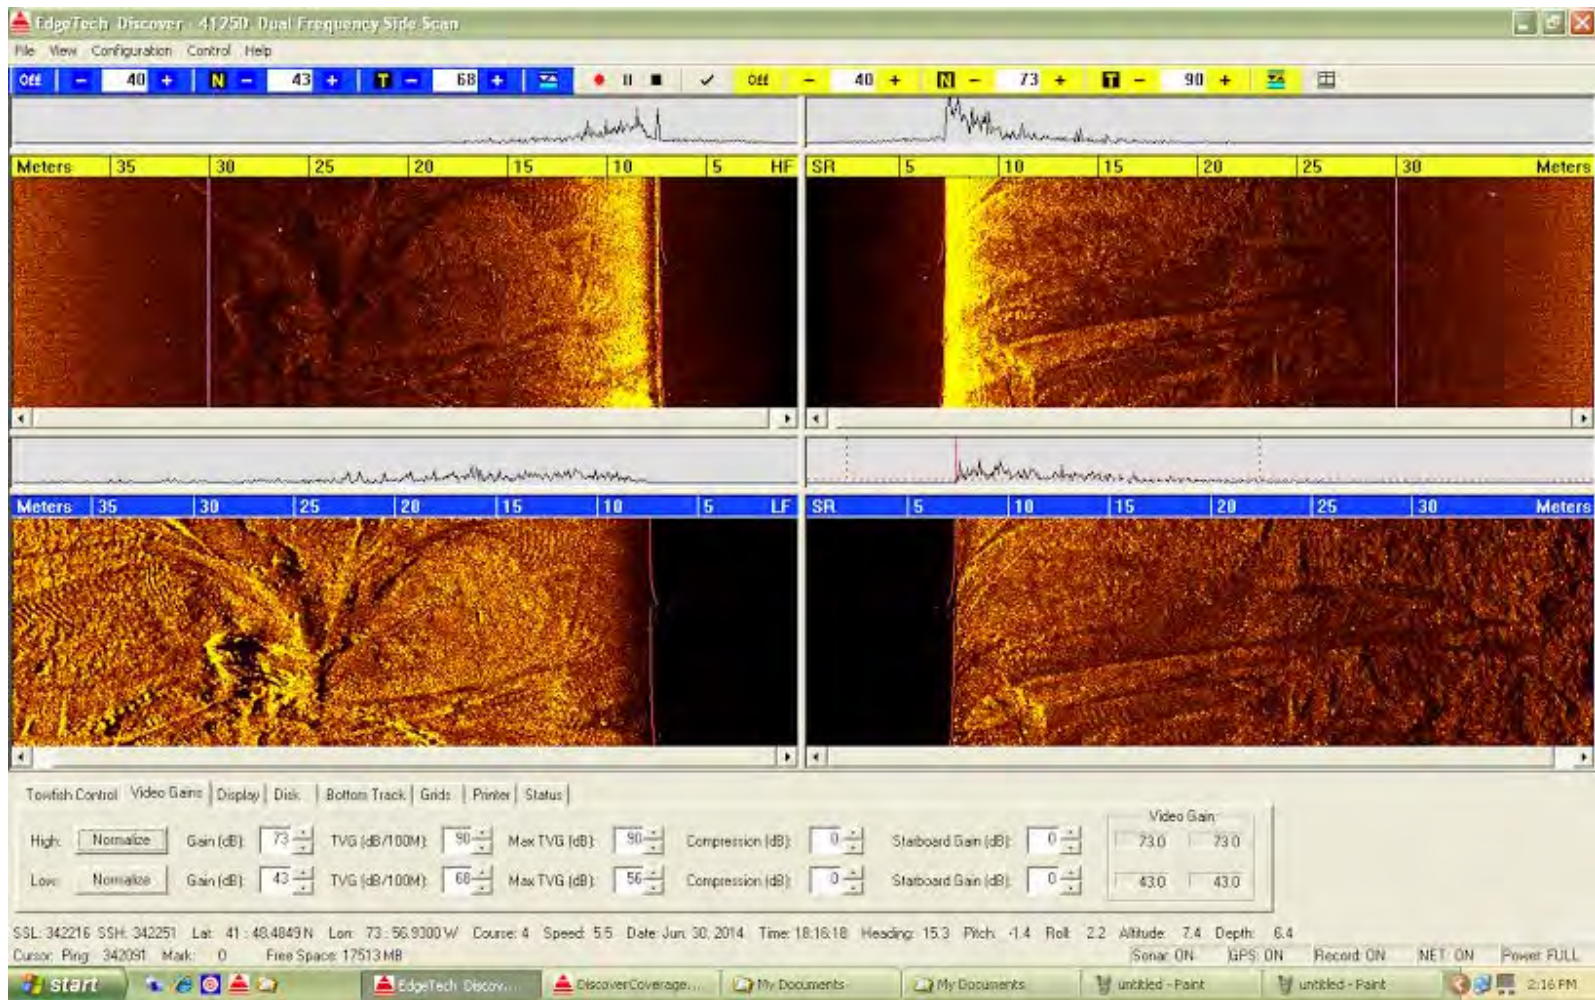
EdgeTech Discover - 4125D Dual Frequency Side Scan

File View Configuration Control Help

Off − 40 + N − 43 + T − 68 + ● II ■ ✓ Off − 40 + N − 73 + T − 90 +

Meters 35 30 25 20 15 10 5 HF SR 5 10 15 20 25 30 Meters

Meters 35 30 25 20 15 10 5 LF SR 5 10 15 20 25 30 Meters

Towfish Control | Video Gains | Display | Disk | Bottom Track | Grids | Printer | Status

High: Normalize Gain (dB): 73 TVG (dB/100M): 90 Max TVG (dB): 90 Compression (dB): 0 Starboard Gain (dB): 0

Low: Normalize Gain (dB): 43 TVG (dB/100M): 68 Max TVG (dB): 56 Compression (dB): 0 Starboard Gain (dB): 0

Video Gain
73.0 73.0
43.0 43.0

SSL: 342216 SSH: 342251 Lat: 41 : 48.4849 N Lon: 73 : 56.9300 W Course: 4 Speed: 5.5 Date: Jun 30, 2014 Time: 18:16:18 Heading: 15.3 Pitch: -1.4 Roll: 2.2 Altitude: 7.4 Depth: 6.4

Cursor: Ping: 342091 Mark: 0 Free Space: 17513 MB Sonar: ON GPS: ON Record: ON NET: ON Power: FULL

start EdgeTech Discov... DiscoverCoverage... My Documents My Documents untitled - Paint untitled - Paint 2:16 PM